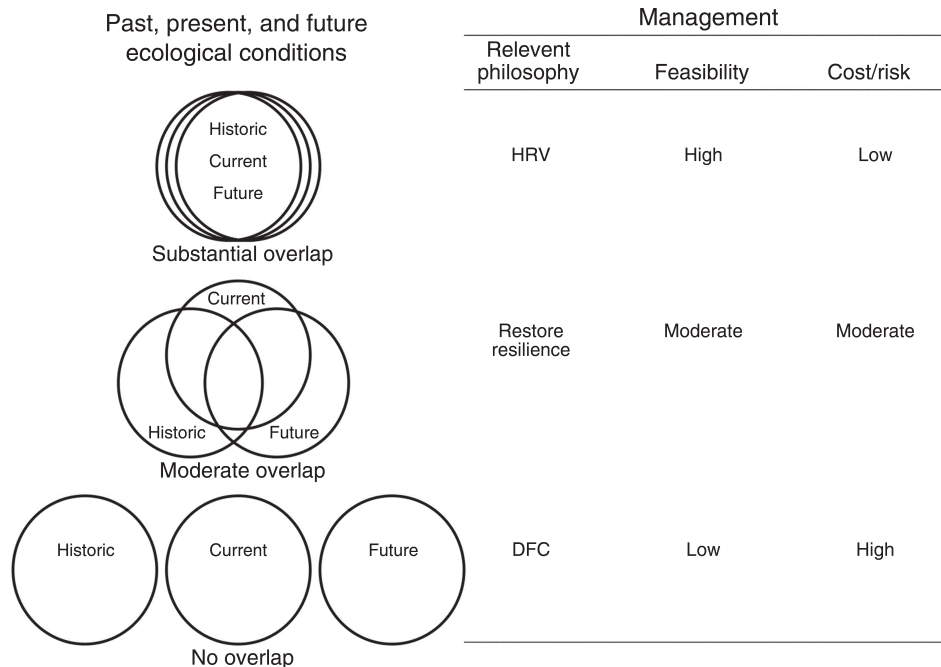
Past, present, and future ecological conditions

Historic
Current
Future
Substantial overlap

Current
Historic
Future
Moderate overlap

Historic
Current
Future
No overlap

Management

| Relevent philosophy | Feasibility | Cost/risk |
|---|---|---|
| HRV | High | Low |
| Restore resilience | Moderate | Moderate |
| DFC | Low | High |